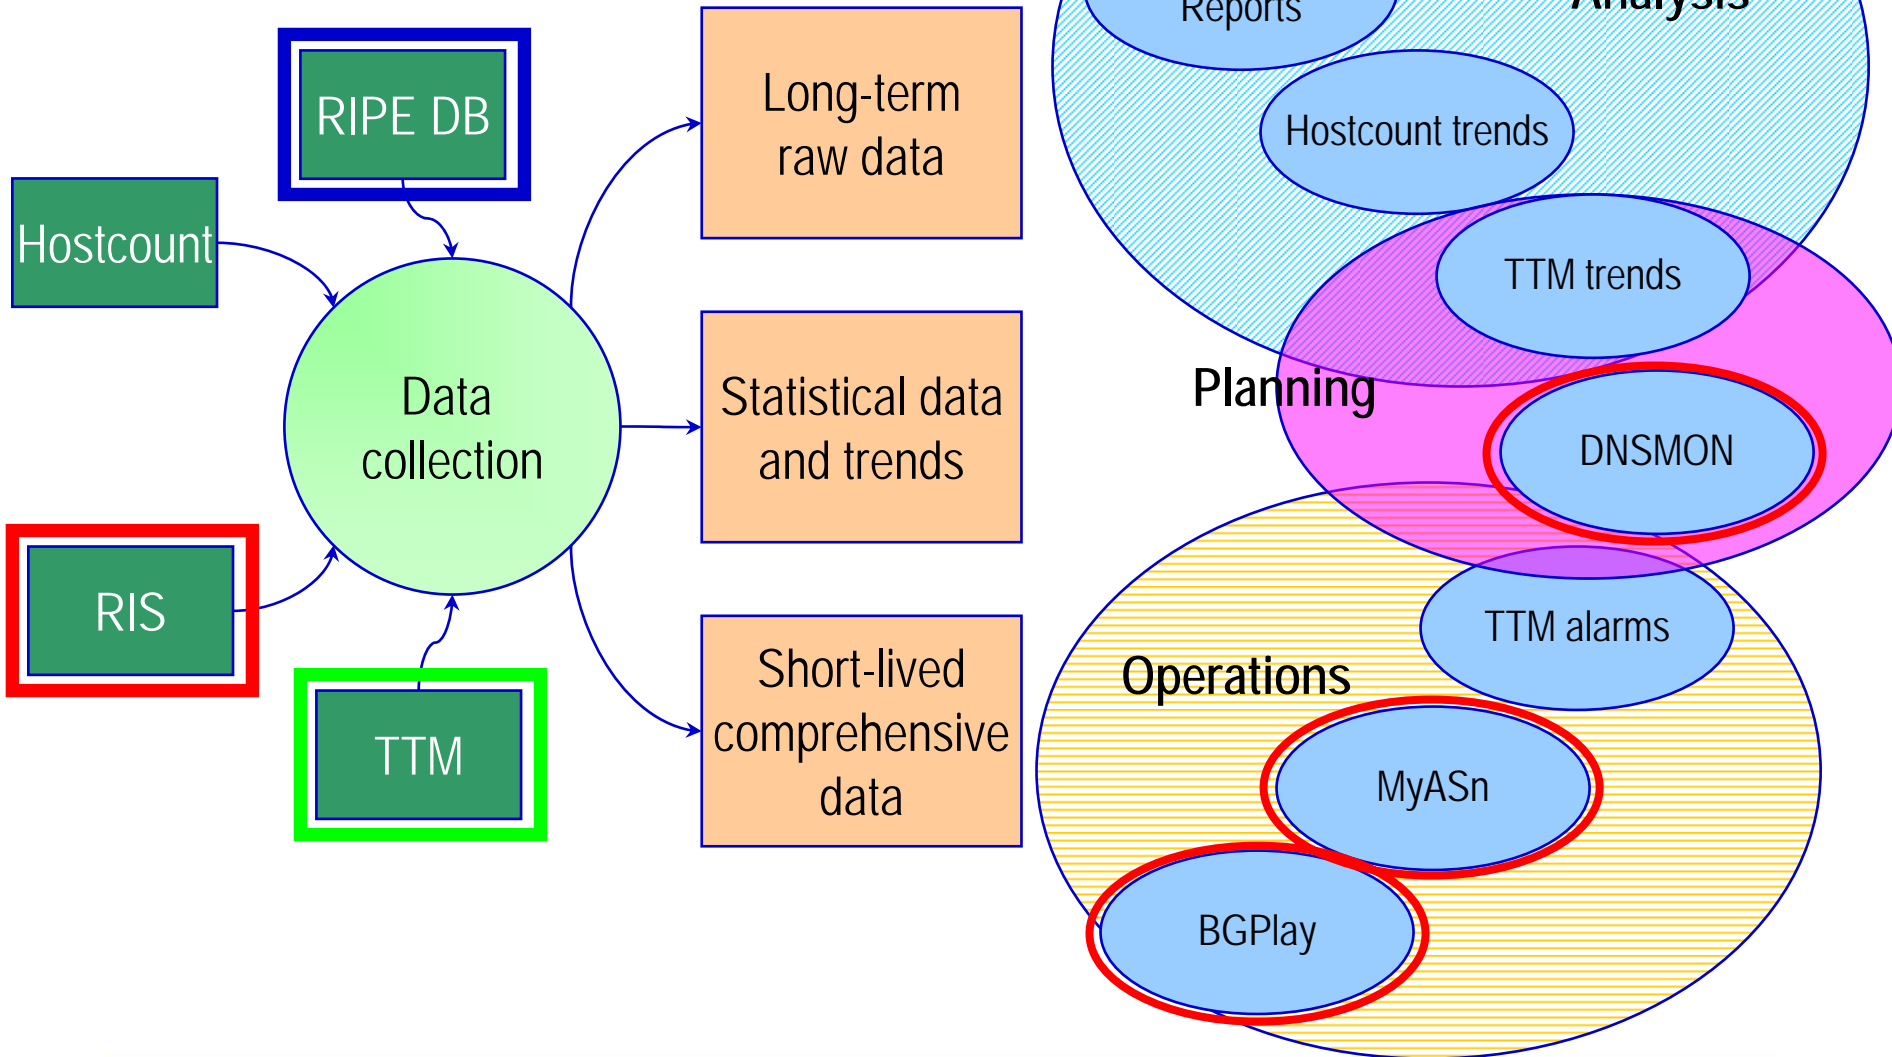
RIPE DB

Hostcount

Data collection

RIS

TTM

Long-term raw data

Statistical data and trends

Short-lived comprehensive data

Reports

Analysis

Hostcount trends

TTM trends

Planning

DNSMON

TTM alarms

Operations

MyASn

BGPlay